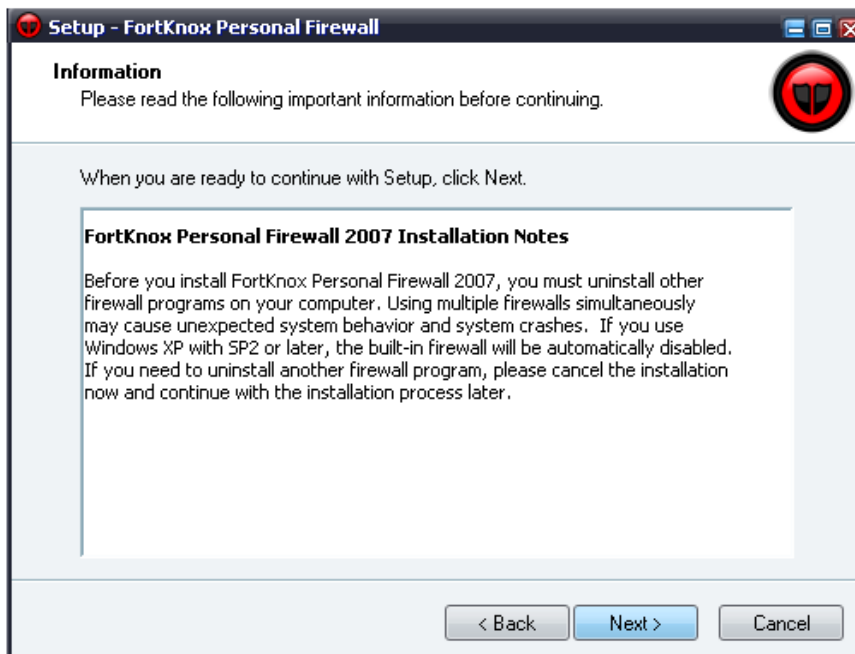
Setup - FortKnox Personal Firewall

Information
Please read the following important information before continuing.

When you are ready to continue with Setup, click Next.

FortKnox Personal Firewall 2007 Installation Notes

Before you install FortKnox Personal Firewall 2007, you must uninstall other firewall programs on your computer. Using multiple firewalls simultaneously may cause unexpected system behavior and system crashes. If you use Windows XP with SP2 or later, the built-in firewall will be automatically disabled. If you need to uninstall another firewall program, please cancel the installation now and continue with the installation process later.

< Back
Next >
Cancel